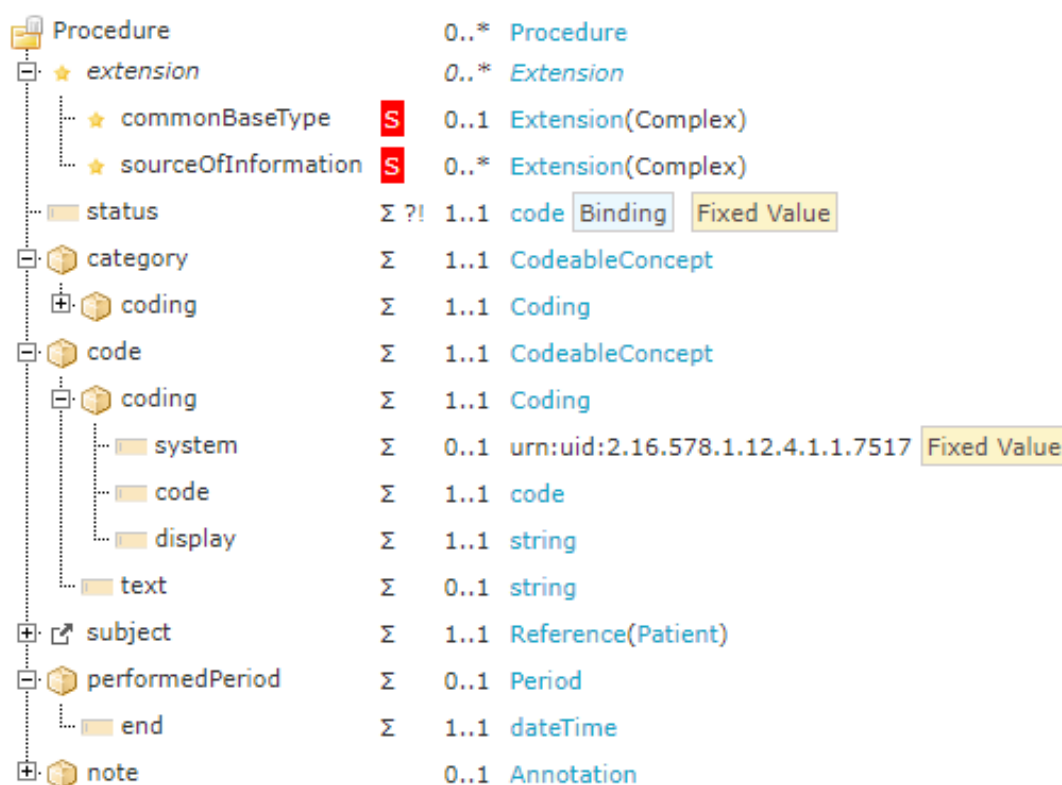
| Name | Flags | Card. | Type |
|---|---|---|---|
| Procedure | | 0..* | Procedure |
| *extension* | | *0..\** | *Extension* |
| commonBaseType | S | 0..1 | Extension(Complex) |
| sourceOfInformation | S | 0..* | Extension(Complex) |
| status | Σ ?! | 1..1 | code Binding Fixed Value |
| category | Σ | 1..1 | CodeableConcept |
| coding | Σ | 1..1 | Coding |
| code | Σ | 1..1 | CodeableConcept |
| coding | Σ | 1..1 | Coding |
| system | Σ | 0..1 | urn:uid:2.16.578.1.12.4.1.1.7517 Fixed Value |
| code | Σ | 1..1 | code |
| display | Σ | 1..1 | string |
| text | Σ | 0..1 | string |
| subject | Σ | 1..1 | Reference(Patient) |
| performedPeriod | Σ | 0..1 | Period |
| end | Σ | 1..1 | dateTime |
| note | | 0..1 | Annotation |